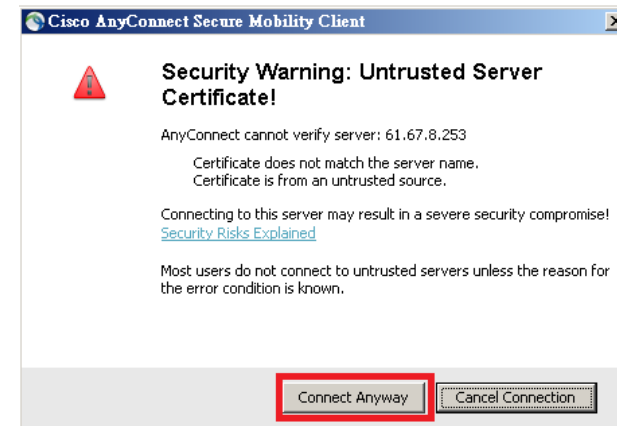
Cisco AnyConnect Secure Mobility Client

Security Warning: Untrusted Server Certificate!

AnyConnect cannot verify server: 61.67.8.253

Certificate does not match the server name.
Certificate is from an untrusted source.

Connecting to this server may result in a severe security compromise!
Security Risks Explained

Most users do not connect to untrusted servers unless the reason for the error condition is known.

Connect Anyway

Cancel Connection